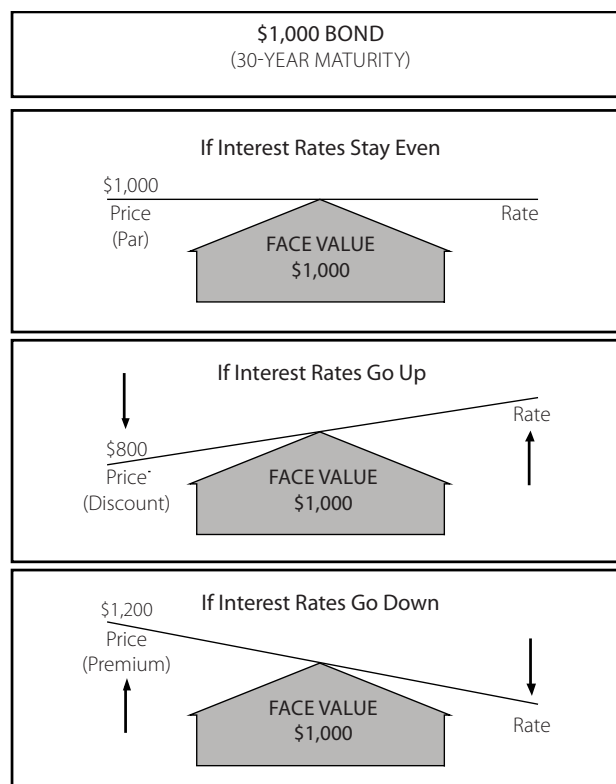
\$1,000 BOND
(30-YEAR MATURITY)

If Interest Rates Stay Even

\$1,000
Price
(Par)

Rate

FACE VALUE
\$1,000

If Interest Rates Go Up

Rate

\$800
Price
(Discount)

FACE VALUE
\$1,000

\$1,200
If Interest Rates Go Down

Price
(Premium)

FACE VALUE
\$1,000

Rate